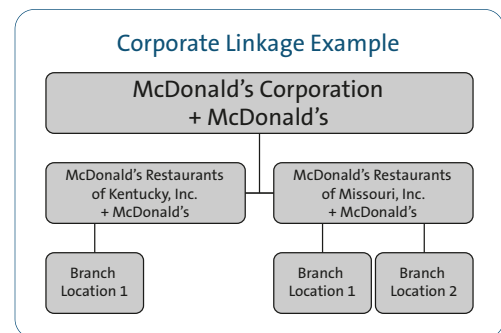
Corporate Linkage Example

McDonald's Corporation
+ McDonald's

McDonald's Restaurants of Kentucky, Inc. + McDonald's

McDonald's Restaurants of Missouri, Inc. + McDonald's

Branch Location 1

Branch Location 1

Branch Location 2